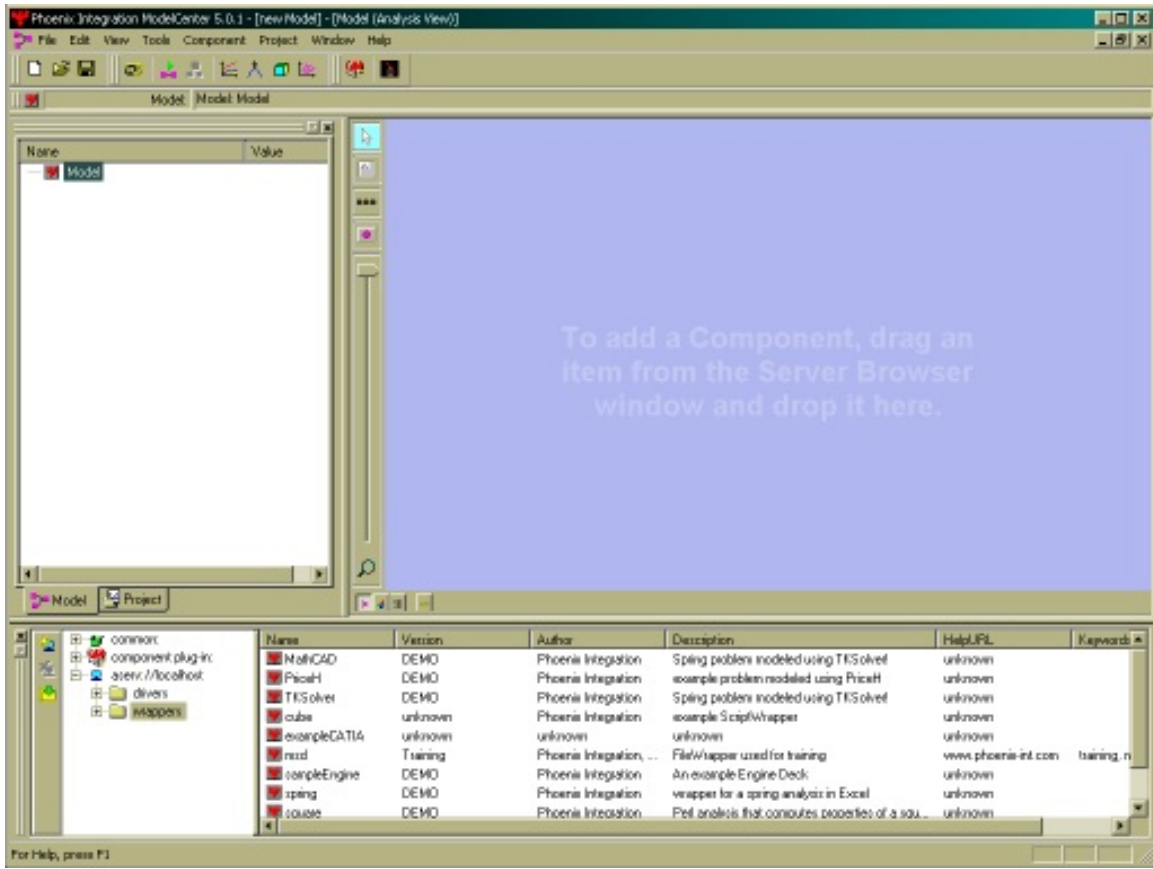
Phoenix Integration ModelCenter 5.0.1 - [new Model] - [Model (Analysis View)]

File Edit View Tools Component Project Window Help

Model Model: Model

| Name | Value |
|---|---|
| Model | |

Model Project

To add a Component, drag an item from the Server Browser window and drop it here.

common
component plug-in
aserv://localhost
drivers
wrappers

| Name | Version | Author | Description | HelpURL | Keywords |
|---|---|---|---|---|---|
| MathCAD | DEMO | Phoenix Integration | Spring problem modeled using TKSolver | unknown | |
| PriceH | DEMO | Phoenix Integration | example problem modeled using PriceH | unknown | |
| TKSolver | DEMO | Phoenix Integration | Spring problem modeled using TKSolver | unknown | |
| cube | unknown | Phoenix Integration | example ScriptWrapper | unknown | |
| exampleCATIA | unknown | unknown | unknown | unknown | |
| mcd | Training | Phoenix Integration, ... | FileWrapper used for training | www.phoenix-int.com | training, n |
| exampleEngine | DEMO | Phoenix Integration | An example Engine Deck | unknown | |
| spring | DEMO | Phoenix Integration | wrapper for a spring analysis in Excel | unknown | |
| square | DEMO | Phoenix Integration | Perl analysis that computes properties of a squ... | unknown | |

For Help, press F1